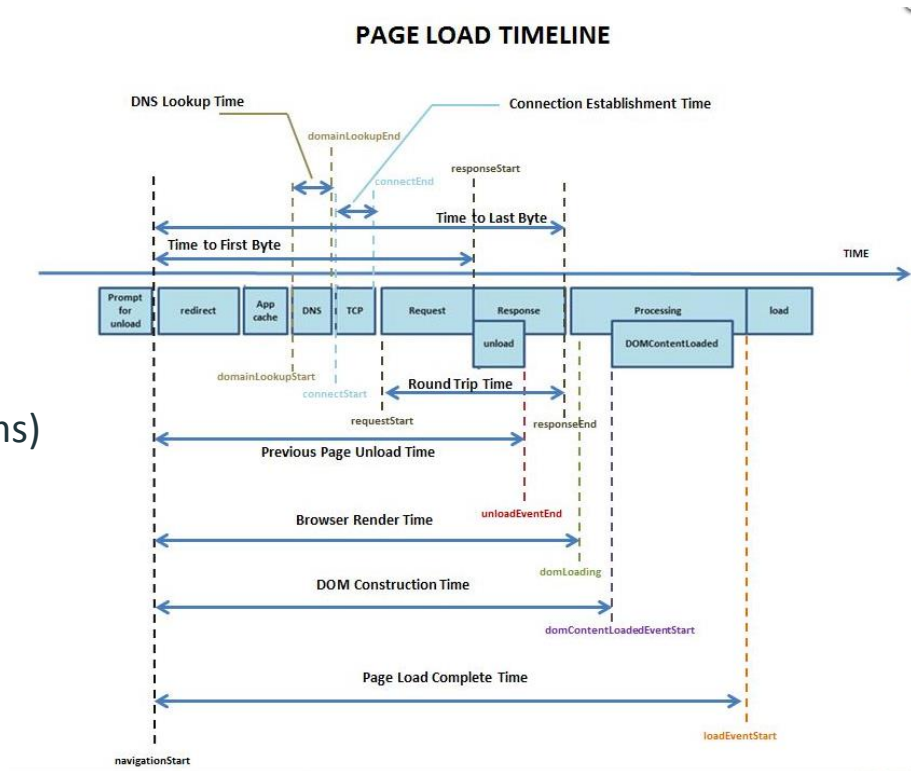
PAGE LOAD TIMELINE

DNS Lookup Time

Connection Establishment Time

domainLookupEnd

connectEnd

responseStart

Time to Last Byte

Time to First Byte

TIME

Prompt for unload

redirect

App cache

DNS

TCP

Request

Response

Processing

load

unload

DOMContentLoaded

domainLookupStart

connectStart

Round Trip Time

requestStart

responseEnd

ns)

Previous Page Unload Time

unloadEventEnd

Browser Render Time

domLoading

DOM Construction Time

domContentLoadedEventStart

Page Load Complete Time

loadEventStart

navigationStart